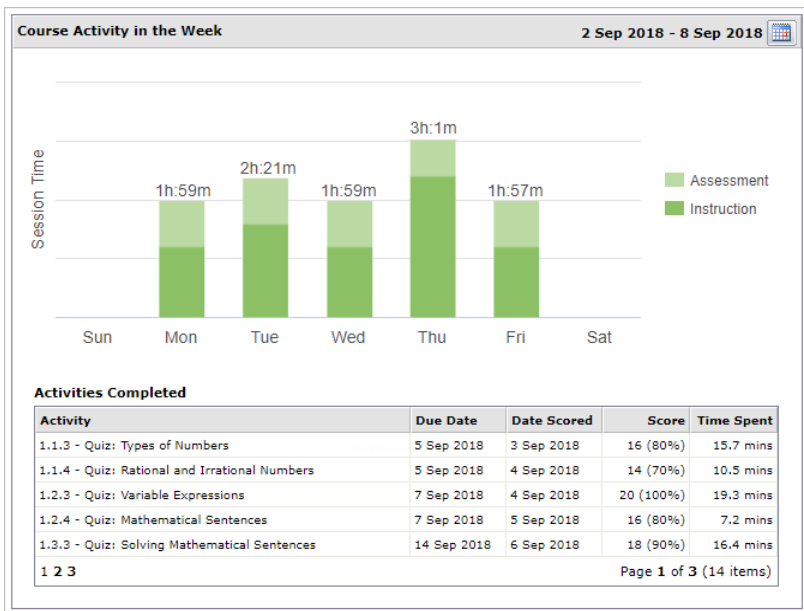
Course Activity in the Week

2 Sep 2018 - 8 Sep 2018

Session Time

3h:1m
2h:21m
1h:59m
1h:59m
1h:57m

Sun Mon Tue Wed Thu Fri Sat

Assessment
Instruction

Activities Completed

| Activity | Due Date | Date Scored | Score | Time Spent |
|---|---|---|---|---|
| 1.1.3 - Quiz: Types of Numbers | 5 Sep 2018 | 3 Sep 2018 | 16 (80%) | 15.7 mins |
| 1.1.4 - Quiz: Rational and Irrational Numbers | 5 Sep 2018 | 4 Sep 2018 | 14 (70%) | 10.5 mins |
| 1.2.3 - Quiz: Variable Expressions | 7 Sep 2018 | 4 Sep 2018 | 20 (100%) | 19.3 mins |
| 1.2.4 - Quiz: Mathematical Sentences | 7 Sep 2018 | 5 Sep 2018 | 16 (80%) | 7.2 mins |
| 1.3.3 - Quiz: Solving Mathematical Sentences | 14 Sep 2018 | 6 Sep 2018 | 18 (90%) | 16.4 mins |

1 2 3

Page 1 of 3 (14 items)